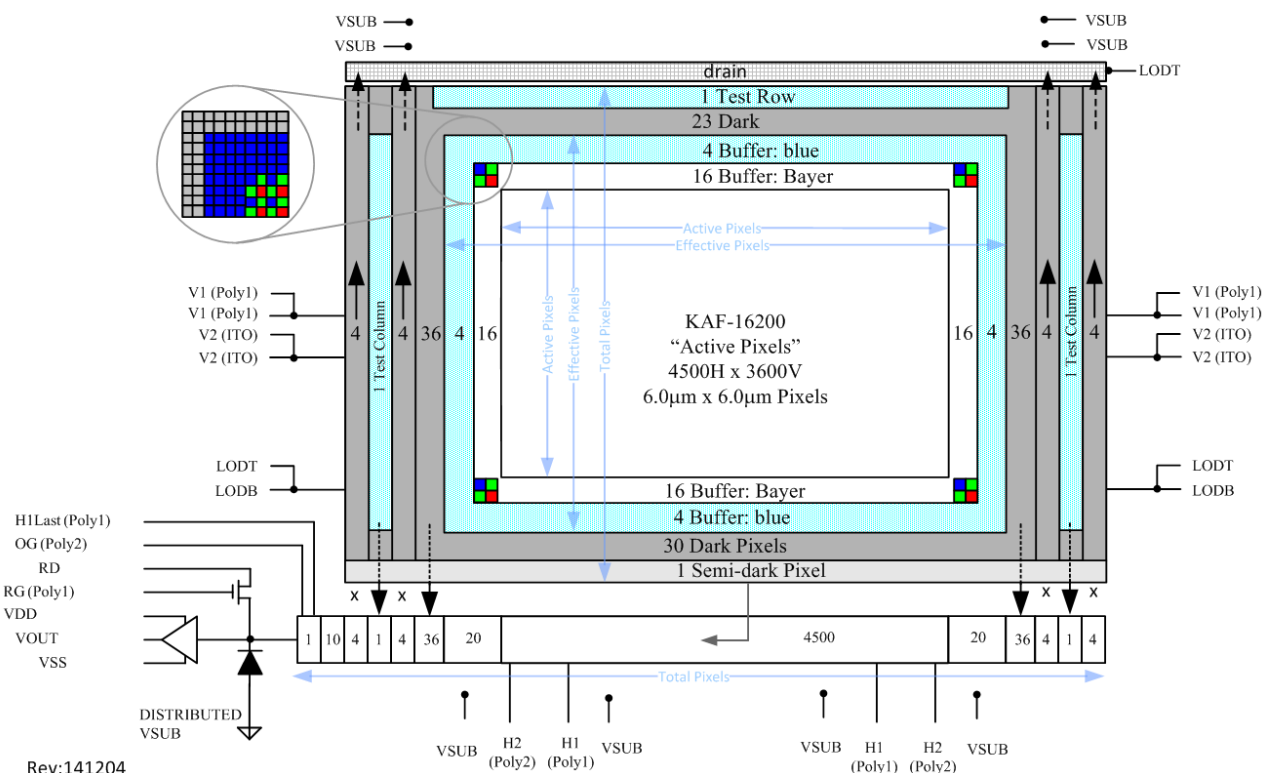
VSUB
VSUB
VSUB
VSUB
drain
LODT
1 Test Row
23 Dark
4 Buffer: blue
16 Buffer: Bayer
Active Pixels
Effective Pixels
V1 (Poly1)
V1 (Poly1)
V2 (ITO)
V2 (ITO)
V1 (Poly1)
V1 (Poly1)
V2 (ITO)
V2 (ITO)
4
1 Test Column
4
36
4
16
Active Pixels
Effective Pixels
Total Pixels
KAF-16200
"Active Pixels"
4500H x 3600V
6.0µm x 6.0µm Pixels
16
4
36
4
1 Test Column
4
LODT
LODB
LODT
LODB
16 Buffer: Bayer
4 Buffer: blue
H1Last (Poly1)
OG (Poly2)
RD
RG (Poly1)
VDD
VOUT
VSS
30 Dark Pixels
1 Semi-dark Pixel
x
x
x
x
1
10
4
1
4
36
20
4500
20
36
4
1
4
Total Pixels
DISTRIBUTED VSUB
VSUB
H2 (Poly2)
H1 (Poly1)
VSUB
VSUB
H1 (Poly1)
H2 (Poly2)
VSUB
Rev:141204